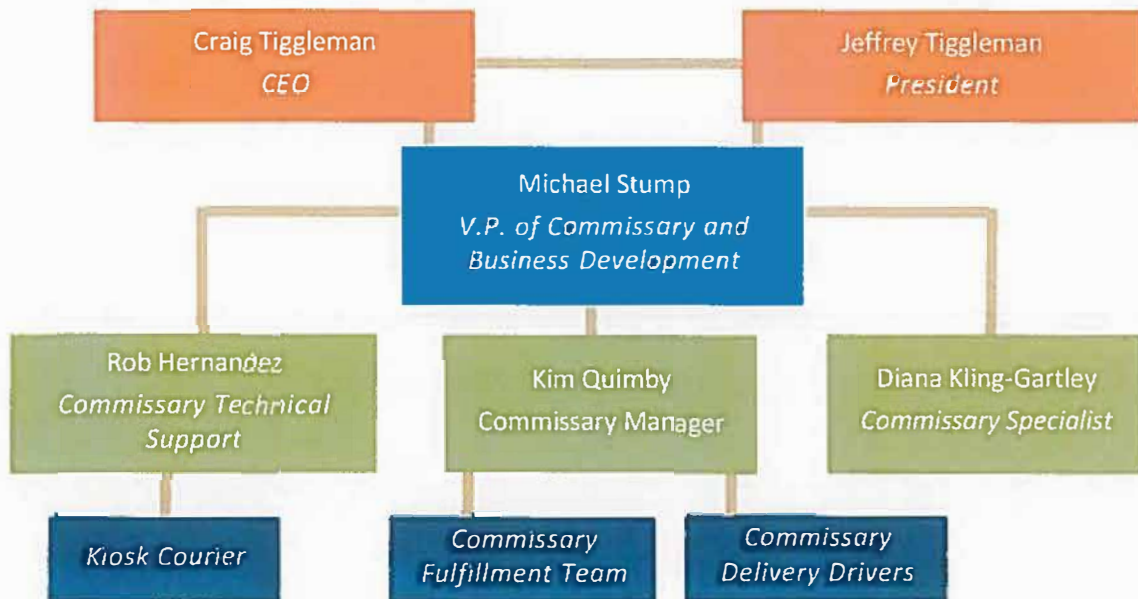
Craig Tiggleman
CEO

Jeffrey Tiggleman
President

Michael Stump
V.P. of Commissary and Business Development

Rob Hernandez
Commissary Technical Support

Kim Quimby
Commissary Manager

Diana Kling-Gartley
Commissary Specialist

Kiosk Courier

Commissary Fulfillment Team

Commissary Delivery Drivers